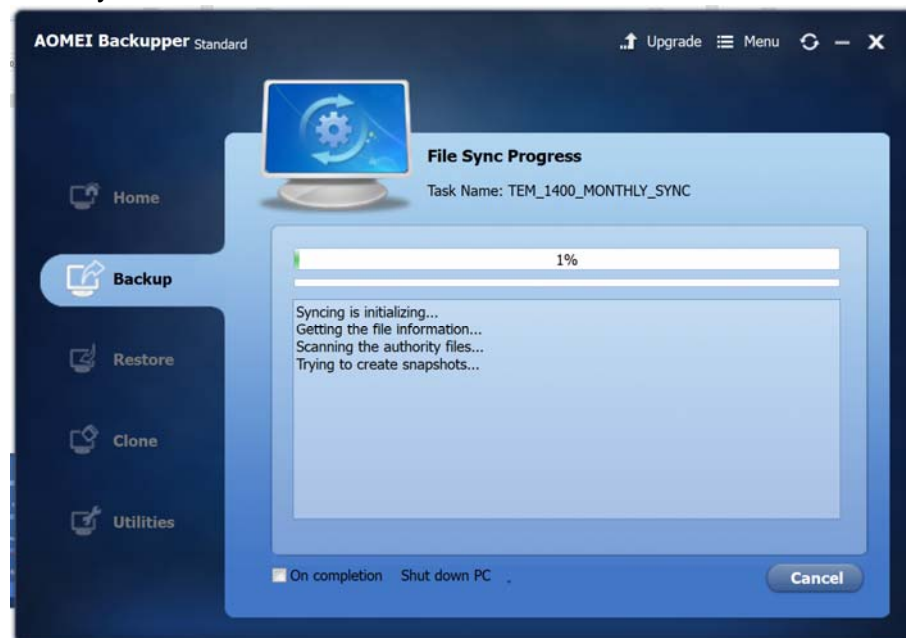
AOMEI Backupper Standard

Upgrade Menu

Home

Backup

Restore

Clone

Utilities

File Sync Progress

Task Name: TEM_1400_MONTHLY_SYNC

1%

Syncing is initializing...
Getting the file information...
Scanning the authority files...
Trying to create snapshots...

On completion Shut down PC

Cancel